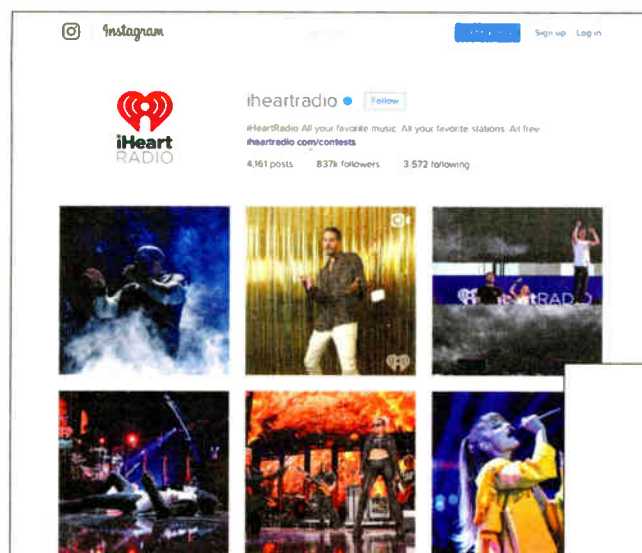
Instagram

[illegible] Sign up Log in

iHeart RADIO

iheartradio Follow

iHeartRadio All your favorite music. All your favorite stations. All free.
iheartradio.com/contests

4,161 posts 837k followers 3,572 following

iHeartRADIO